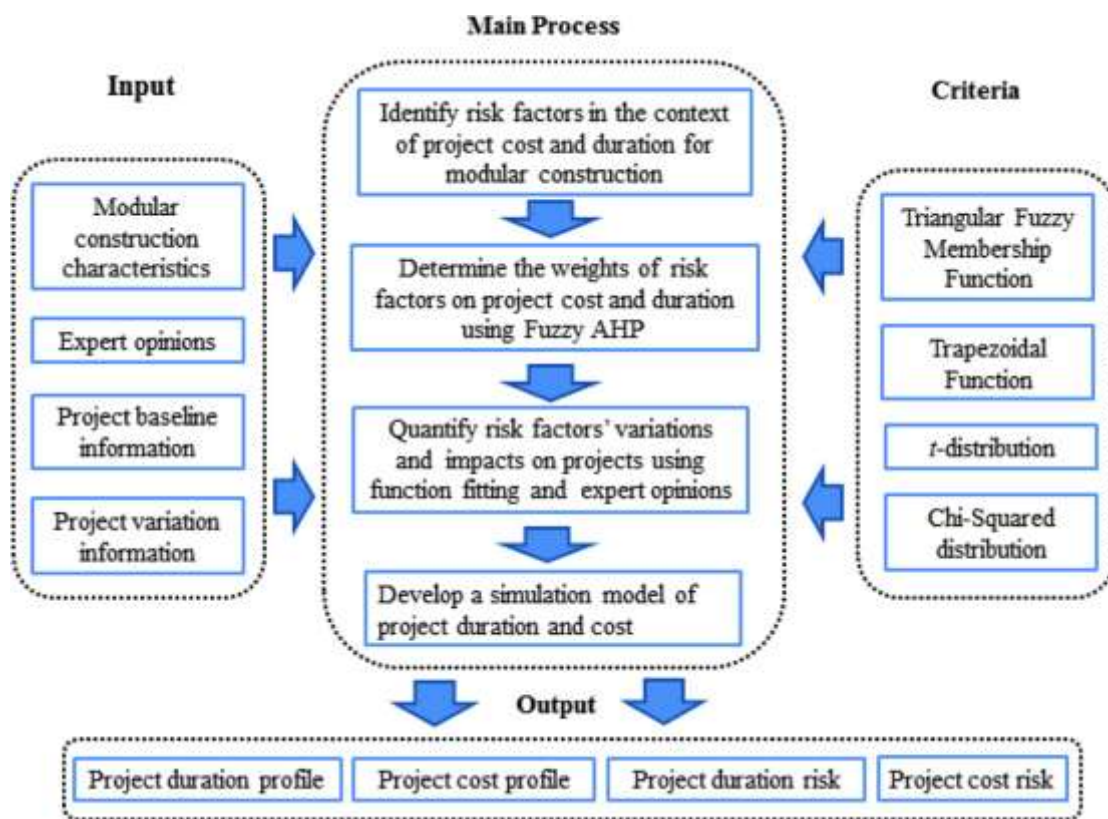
Main Process

Input

Modular construction characteristics

Expert opinions

Project baseline information

Project variation information

Identify risk factors in the context of project cost and duration for modular construction

Determine the weights of risk factors on project cost and duration using Fuzzy AHP

Quantify risk factors' variations and impacts on projects using function fitting and expert opinions

Develop a simulation model of project duration and cost

Criteria

Triangular Fuzzy Membership Function

Trapezoidal Function

$t$-distribution

Chi-Squared distribution

Output

Project duration profile

Project cost profile

Project duration risk

Project cost risk